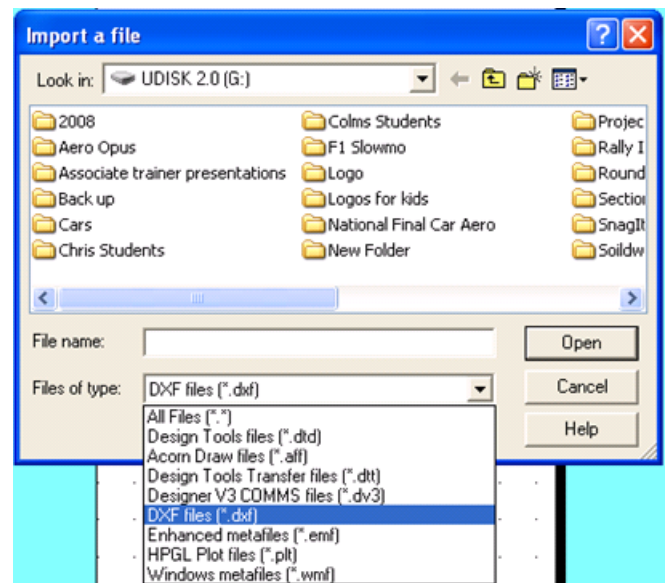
Import a file

Look in: UDISK 2.0 (G:)

2008
Aero Opus
Associate trainer presentations
Back up
Cars
Chris Students

Colms Students
F1 Slowmo
Logo
Logos for kids
National Final Car Aero
New Folder

Projec
Rally I
Round
Sectio
SnagIt
Soildw

File name:
Files of type: DXF files (*.dxf)

Open
Cancel
Help

All Files (*.*)
Design Tools files (*.dtd)
Acorn Draw files (*.aff)
Design Tools Transfer files (*.dtt)
Designer V3 COMMS files (*.dv3)
DXF files (*.dxf)
Enhanced metafiles (*.emf)
HPGL Plot files (*.plt)
Windows metafiles (*.wmf)